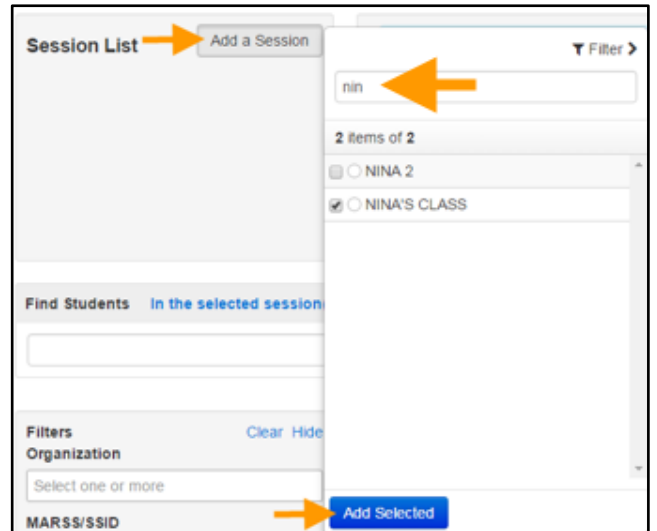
Session List

Add a Session

Filter >

nin

2 items of 2

NINA 2

NINA'S CLASS

Find Students

In the selected session

Filters

Clear

Hide

Organization

Select one or more

MARSS/SSID

Add Selected